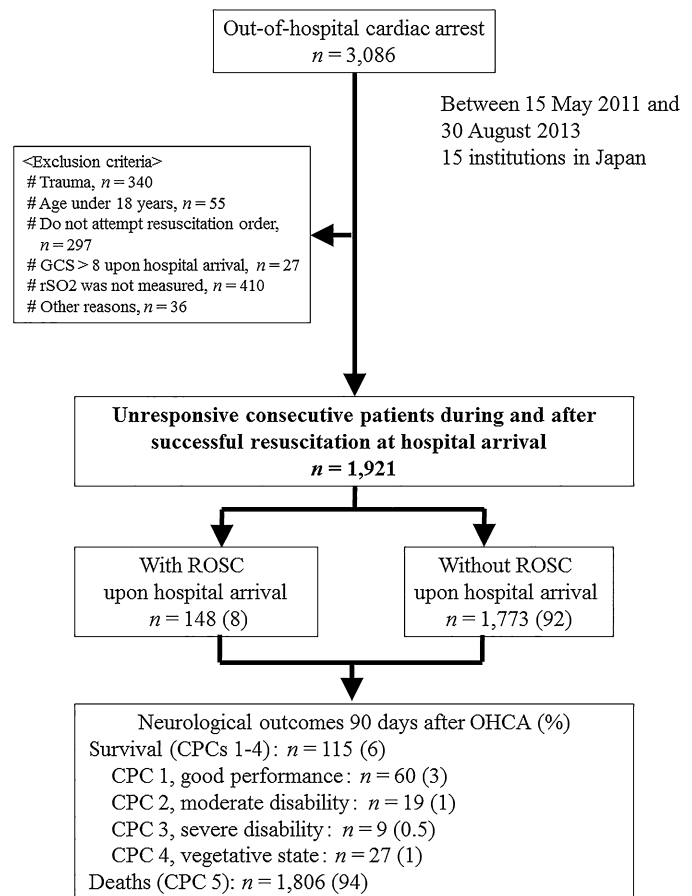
Out-of-hospital cardiac arrest
$n = 3{,}086$

Between 15 May 2011 and 30 August 2013
15 institutions in Japan

<Exclusion criteria>
# Trauma, $n = 340$
# Age under 18 years, $n = 55$
# Do not attempt resuscitation order, $n = 297$
# GCS > 8 upon hospital arrival, $n = 27$
# rSO2 was not measured, $n = 410$
# Other reasons, $n = 36$

**Unresponsive consecutive patients during and after successful resuscitation at hospital arrival**
$n = 1{,}921$

With ROSC upon hospital arrival
$n = 148$ (8)

Without ROSC upon hospital arrival
$n = 1{,}773$ (92)

Neurological outcomes 90 days after OHCA (%)
Survival (CPCs 1-4) : $n = 115$ (6)
CPC 1, good performance : $n = 60$ (3)
CPC 2, moderate disability : $n = 19$ (1)
CPC 3, severe disability : $n = 9$ (0.5)
CPC 4, vegetative state : $n = 27$ (1)
Deaths (CPC 5): $n = 1{,}806$ (94)